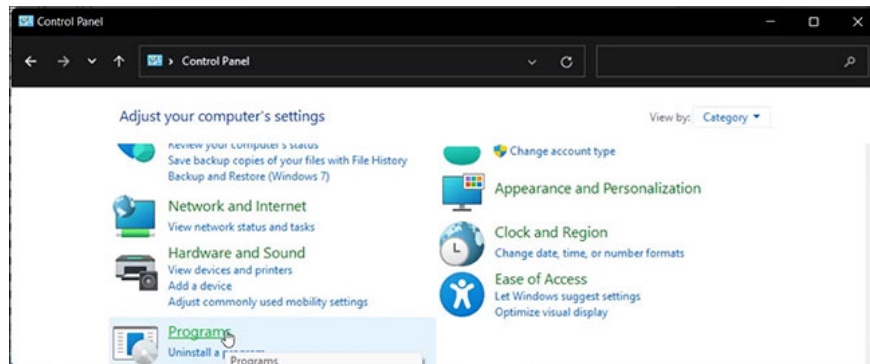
Control Panel

Control Panel

Adjust your computer's settings

View by: Category

Review your computer's status
Save backup copies of your files with File History
Backup and Restore (Windows 7)

Network and Internet
View network status and tasks

Hardware and Sound
View devices and printers
Add a device
Adjust commonly used mobility settings

Programs
Uninstall a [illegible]

Programs

Change account type

Appearance and Personalization

Clock and Region
Change date, time, or number formats

Ease of Access
Let Windows suggest settings
Optimize visual display